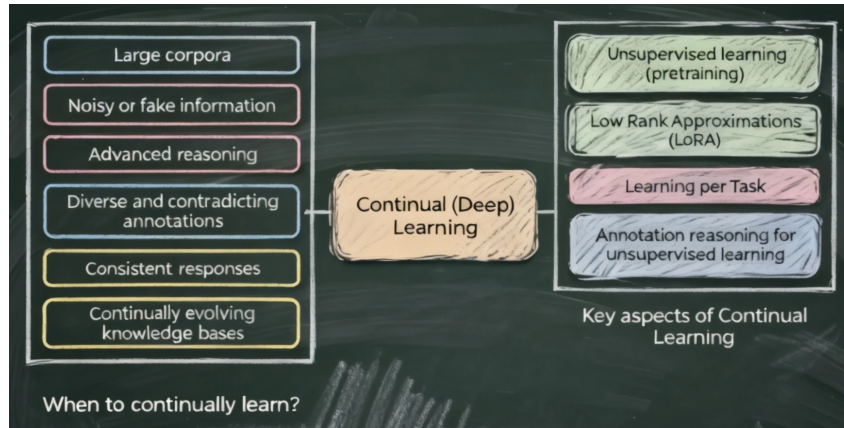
Large corpora

Noisy or fake information

Advanced reasoning

Diverse and contradicting annotations

Consistent responses

Continually evolving knowledge bases

When to continually learn?

Continual (Deep) Learning

Unsupervised learning (pretraining)

Low Rank Approximations (LoRA)

Learning per Task

Annotation reasoning for unsupervised learning

Key aspects of Continual Learning